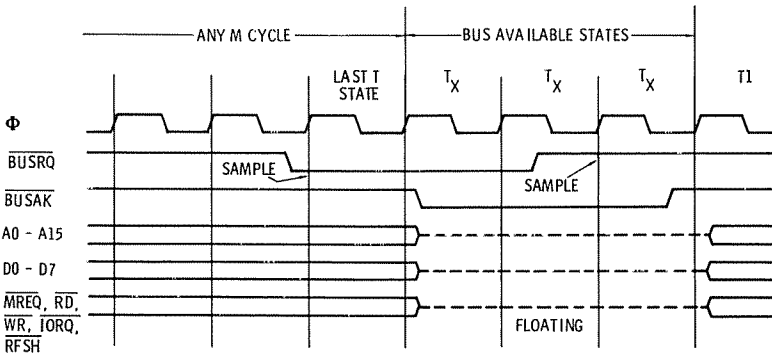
ANY M CYCLE

BUS AVAILABLE STATES

LAST T STATE

$T_X$

$T_X$

$T_X$

T1

$\Phi$

$\overline{BUSRQ}$

SAMPLE

SAMPLE

$\overline{BUSAK}$

A0 - A15

D0 - D7

$\overline{MREQ}$, $\overline{RD}$, $\overline{WR}$, $\overline{IORQ}$, $\overline{RFSH}$

FLOATING